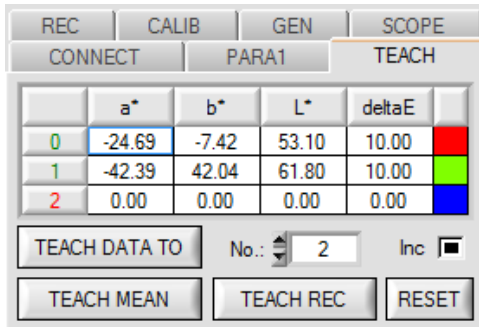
REC CALIB GEN SCOPE
CONNECT PARA1 TEACH

| | a* | b* | L* | deltaE | |
|---|---|---|---|---|---|
| 0 | -24.69 | -7.42 | 53.10 | 10.00 | |
| 1 | -42.39 | 42.04 | 61.80 | 10.00 | |
| 2 | 0.00 | 0.00 | 0.00 | 0.00 | |

TEACH DATA TO
No.: 2
Inc

TEACH MEAN
TEACH REC
RESET